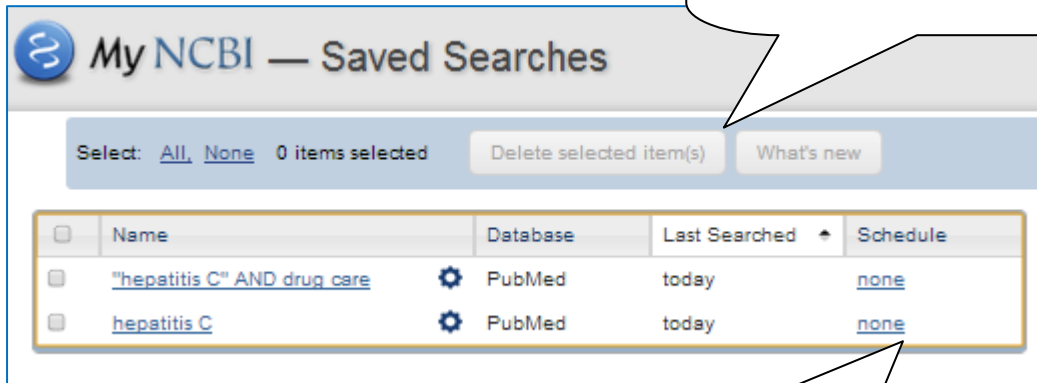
My NCBI — Saved Searches

Select: All, None 0 items selected Delete selected item(s) What's new

| | Name | Database | Last Searched | Schedule |
|---|---|---|---|---|
| | "hepatitis C" AND drug care | PubMed | today | none |
| | hepatitis C | PubMed | today | none |